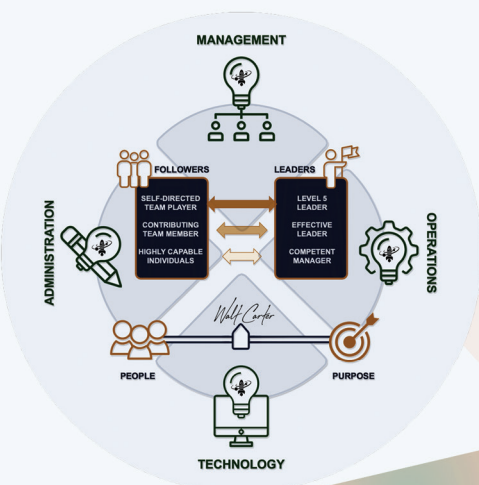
MANAGEMENT

FOLLOWERS

SELF-DIRECTED TEAM PLAYER

CONTRIBUTING TEAM MEMBER

HIGHLY CAPABLE INDIVIDUALS

LEADERS

LEVEL 5 LEADER

EFFECTIVE LEADER

COMPETENT MANAGER

ADMINISTRATION

OPERATIONS

Walt Carter

PEOPLE

PURPOSE

TECHNOLOGY